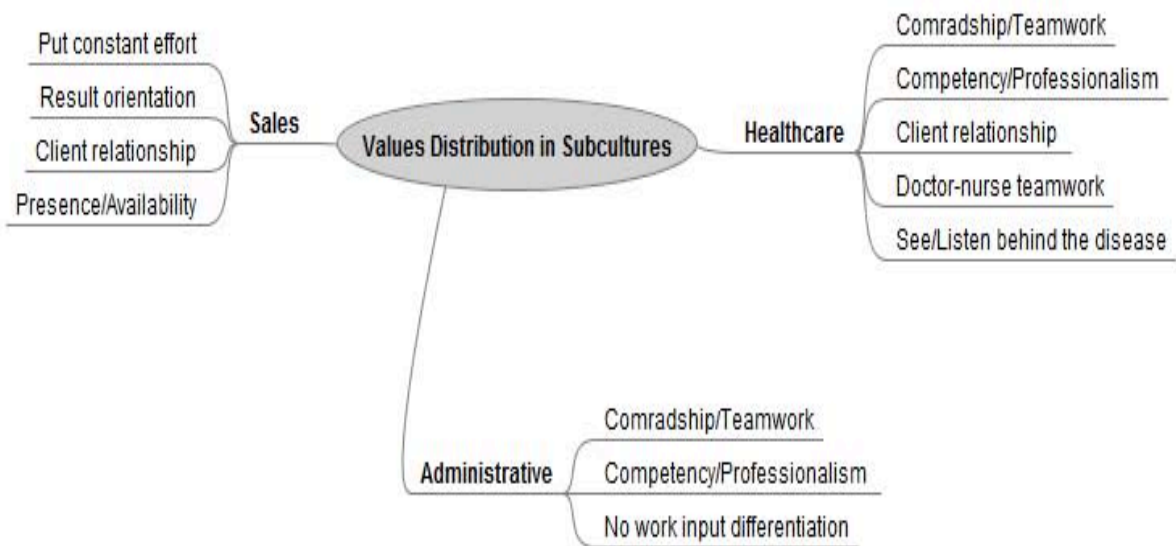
Values Distribution in Subcultures

Sales
Put constant effort
Result orientation
Client relationship
Presence/Availability

Healthcare
Comradship/Teamwork
Competency/Professionalism
Client relationship
Doctor-nurse teamwork
See/Listen behind the disease

Administrative
Comradship/Teamwork
Competency/Professionalism
No work input differentiation